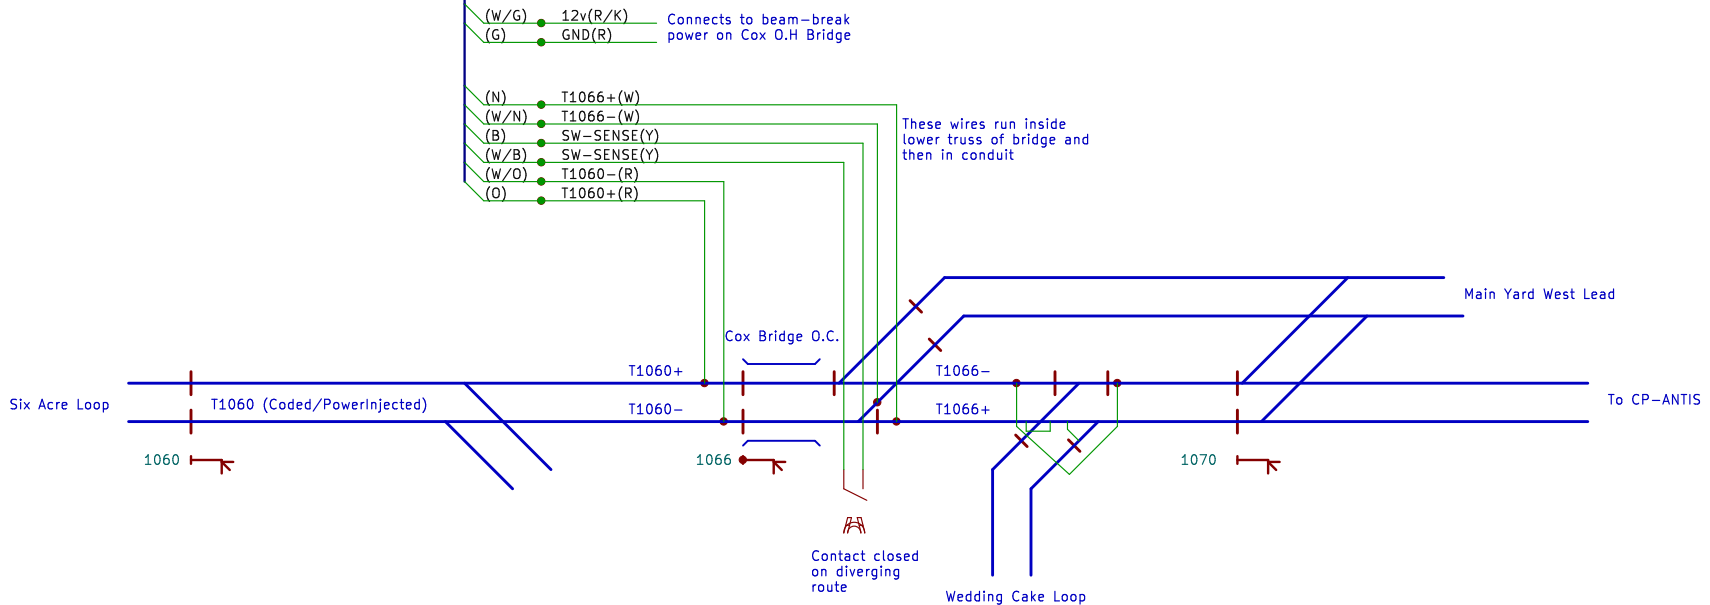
(W/G) 12v(R/K)
(G) GND(R)

Connects to beam–break power on Cox O.H Bridge

(N) T1066+(W)
(W/N) T1066–(W)
(B) SW–SENSE(Y)
(W/B) SW–SENSE(Y)
(W/O) T1060–(R)
(O) T1060+(R)

These wires run inside lower truss of bridge and then in conduit

Main Yard West Lead

Cox Bridge O.C.

T1060+
T1066–

Six Acre Loop
T1060 (Coded/PowerInjected)
T1060–
T1066+
To CP–ANTIS

1060
1066
1070

Contact closed on diverging route

Wedding Cake Loop